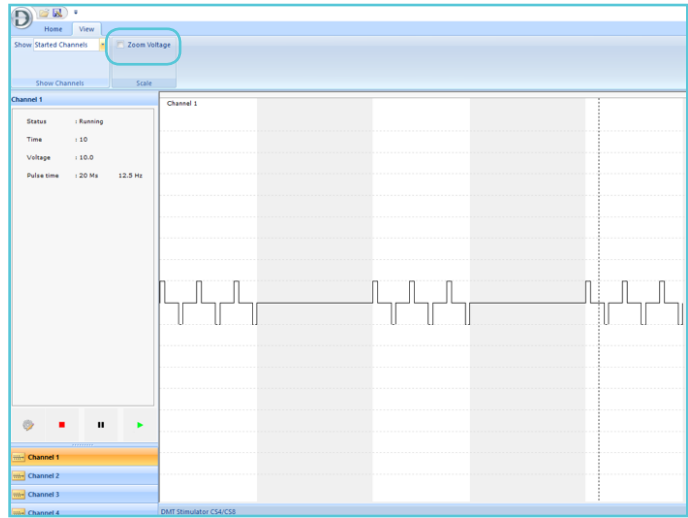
Home View

Show Started Channels

Zoom Voltage

Show Channels

Scale

Channel 1

Status : Running

Time : 10

Voltage : 10.0

Pulse time : 20 Ms 12.5 Hz

Channel 1

Channel 1

Channel 2

Channel 3

Channel 4

DMT Stimulator CS4/CS8